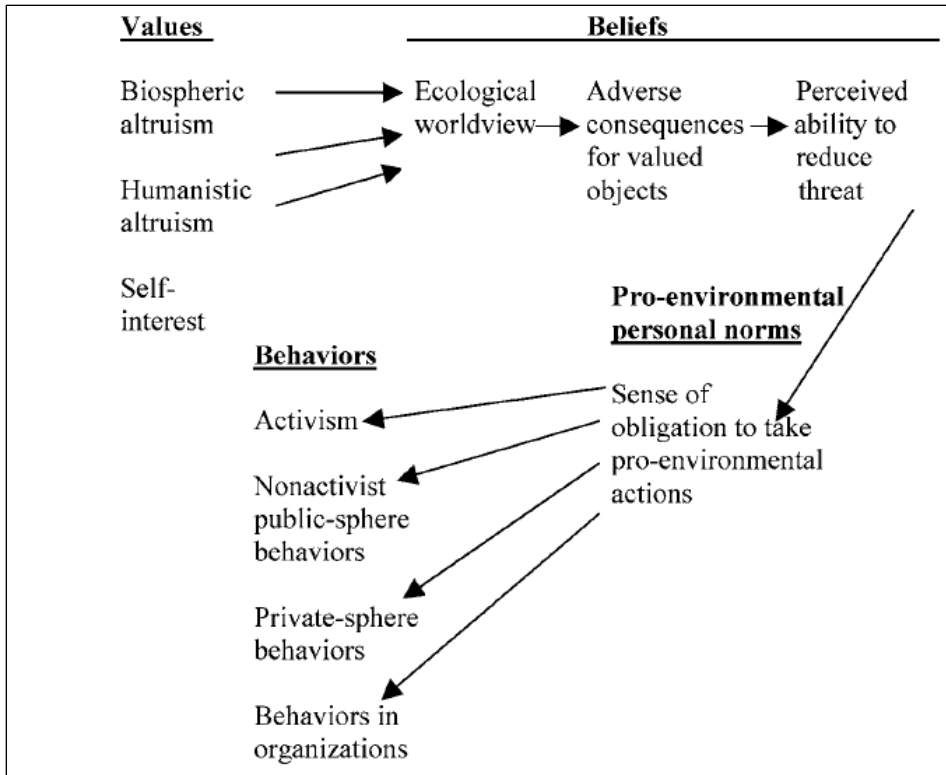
Values

Beliefs

Biospheric altruism

Humanistic altruism

Self-interest

Ecological worldview

Adverse consequences for valued objects

Perceived ability to reduce threat

Pro-environmental personal norms

Sense of obligation to take pro-environmental actions

Behaviors

Activism

Nonactivist public-sphere behaviors

Private-sphere behaviors

Behaviors in organizations